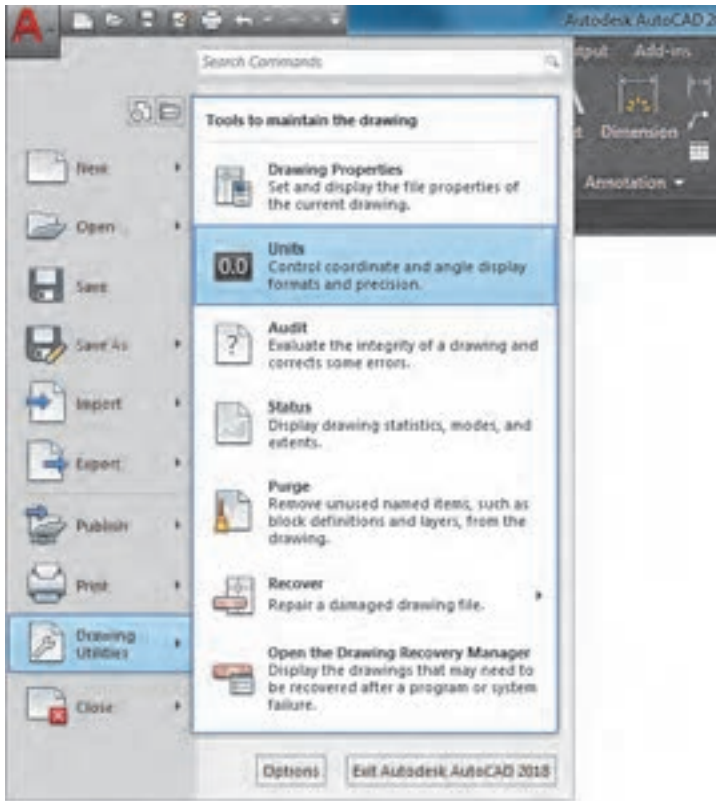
Autodesk AutoCAD 2

utput Add-ins

Dimension

Annotation

Search Commands

New

Open

Save

Save As

Import

Export

Publish

Print

Drawing Utilities

Close

Tools to maintain the drawing

Drawing Properties
Set and display the file properties of the current drawing.

0.0

Units
Control coordinate and angle display formats and precision.

Audit
Evaluate the integrity of a drawing and corrects some errors.

Status
Display drawing statistics, modes, and extents.

Purge
Remove unused named items, such as block definitions and layers, from the drawing.

Recover
Repair a damaged drawing file.

Open the Drawing Recovery Manager
Display the drawings that may need to be recovered after a program or system failure.

Options

Exit Autodesk AutoCAD 2018